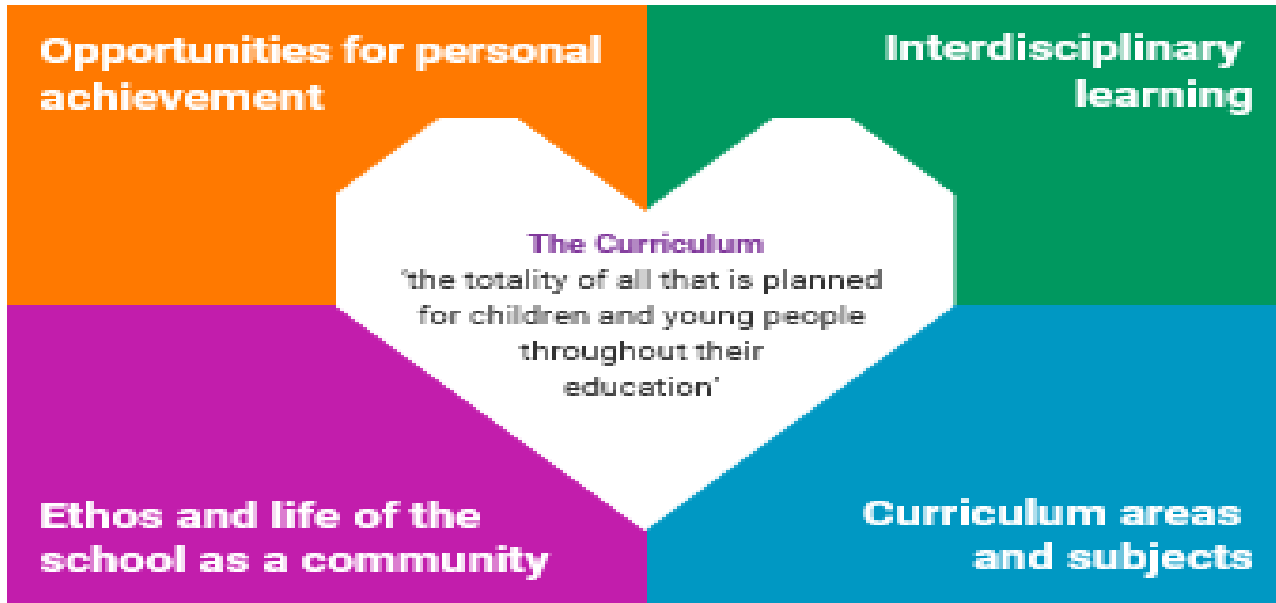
Opportunities for personal achievement

Interdisciplinary learning

The Curriculum
'the totality of all that is planned for children and young people throughout their education'

Ethos and life of the school as a community

Curriculum areas and subjects